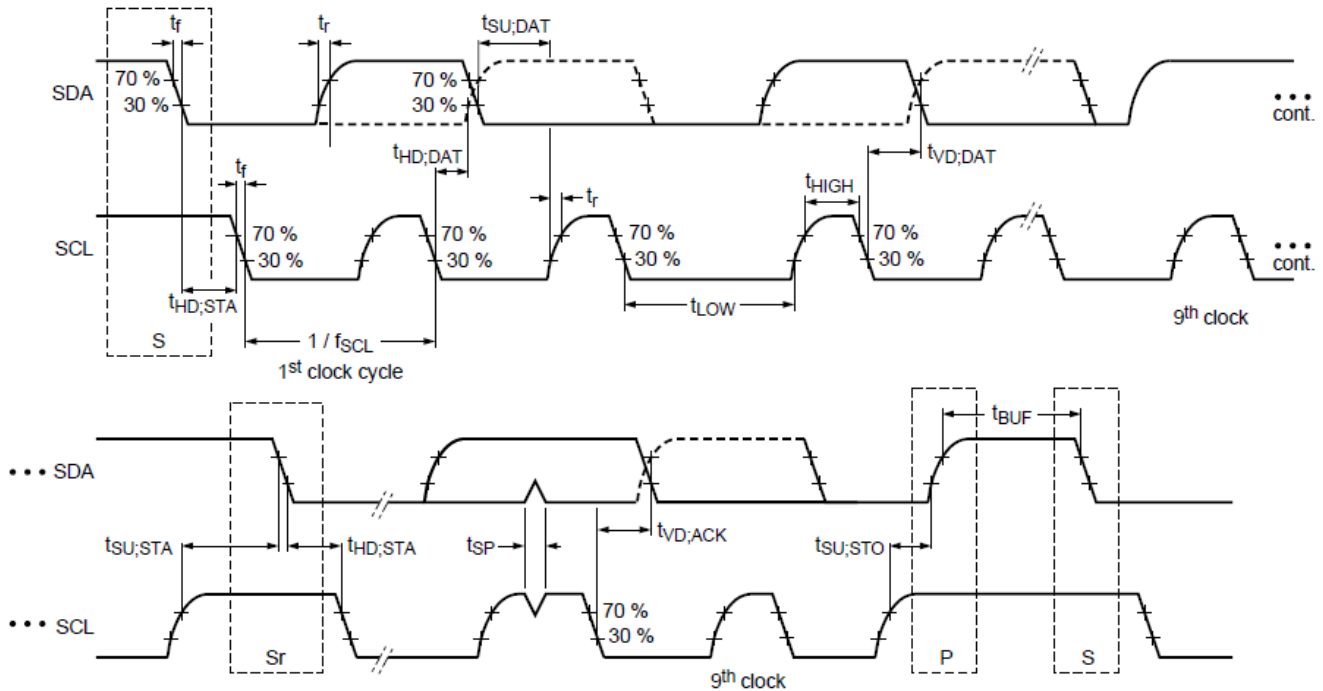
$t_f$ $t_r$ $t_{SU;DAT}$

SDA 70 % 30 % 70 % 30 %

• • • cont.

$t_{HD;DAT}$ $t_{VD;DAT}$

$t_f$ $t_r$ $t_{HIGH}$

SCL 70 % 30 % 70 % 30 % 70 % 30 % 70 % 30 %

• • • cont.

$t_{HD;STA}$ $t_{LOW}$

$9^{th}$ clock

S $1 / f_{SCL}$

$1^{st}$ clock cycle

$t_{BUF}$

• • • SDA

$t_{SU;STA}$ $t_{HD;STA}$ $t_{SP}$ $t_{VD;ACK}$ $t_{SU;STO}$

• • • SCL 70 % 30 %

Sr P S

$9^{th}$ clock